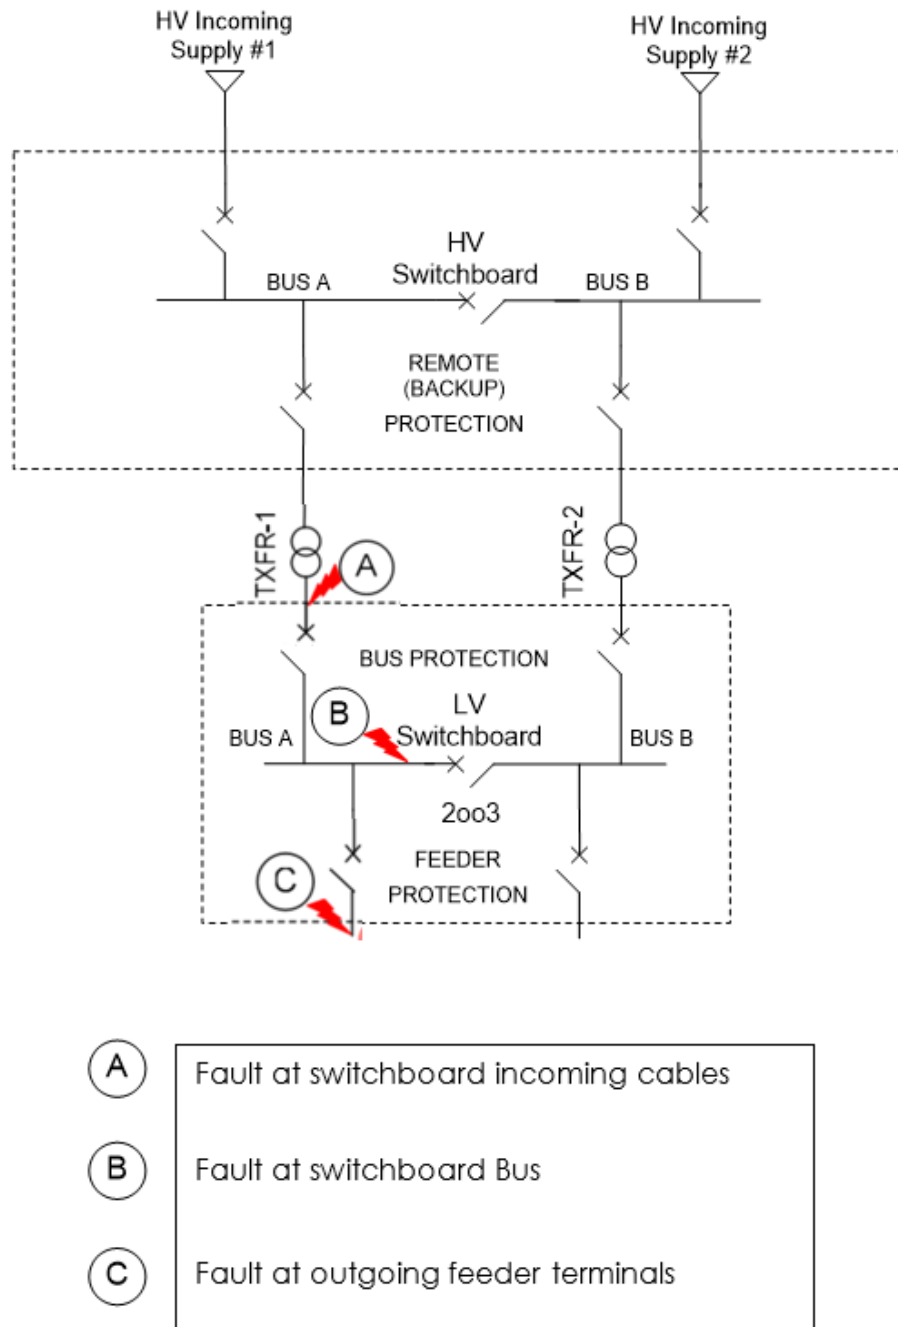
HV Incoming Supply #1

HV Incoming Supply #2

HV Switchboard

BUS A

BUS B

REMOTE (BACKUP) PROTECTION

TXFR-1

TXFR-2

A

BUS PROTECTION

B

LV Switchboard

BUS A

BUS B

2oo3

C

FEEDER PROTECTION

A Fault at switchboard incoming cables

B Fault at switchboard Bus

C Fault at outgoing feeder terminals